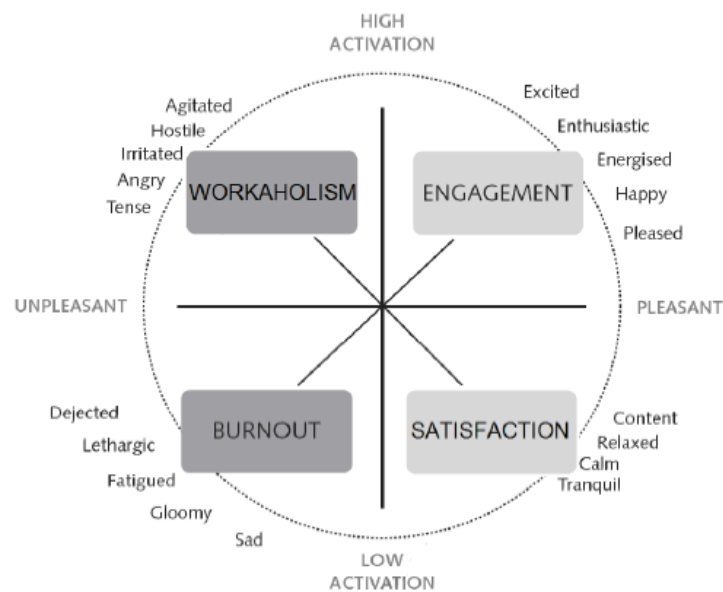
HIGH ACTIVATION

Agitated
Hostile
Irritated
Angry
Tense

WORKAHOLISM

ENGAGEMENT

Excited
Enthusiastic
Energised
Happy
Pleased

UNPLEASANT

PLEASANT

Dejected
Lethargic
Fatigued
Gloomy
Sad

BURNOUT

SATISFACTION

Content
Relaxed
Calm
Tranquil

LOW ACTIVATION